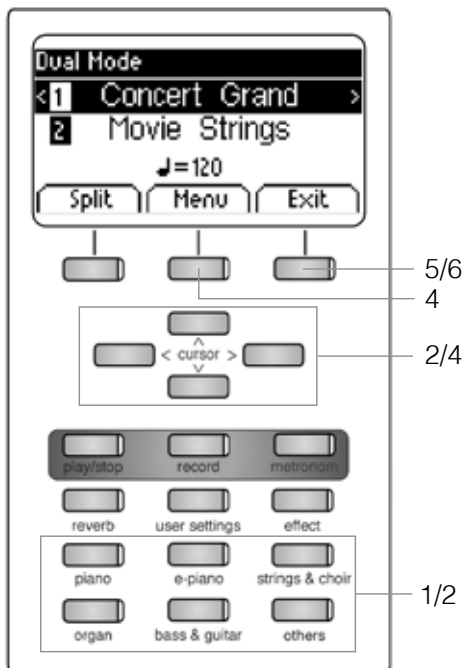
Dual Mode
< 1 Concert Grand >
2 Movie Strings
♩=120
Split Menu Exit

5/6
4

^
< cursor >
v

2/4

play/stop record metronom
reverb user settings effect
piano e-piano strings & choir
organ bass & guitar others

1/2